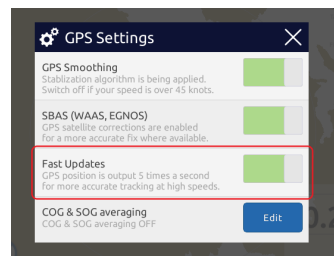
GPS Settings

GPS Smoothing
Stabilization algorithm is being applied. Switch off if your speed is over 45 knots.

SBAS (WAAS, EGNOS)
GPS satellite corrections are enabled for a more accurate fix where available.

Fast Updates
GPS position is output 5 times a second for more accurate tracking at high speeds.

COG & SOG averaging
COG & SOG averaging OFF

Edit